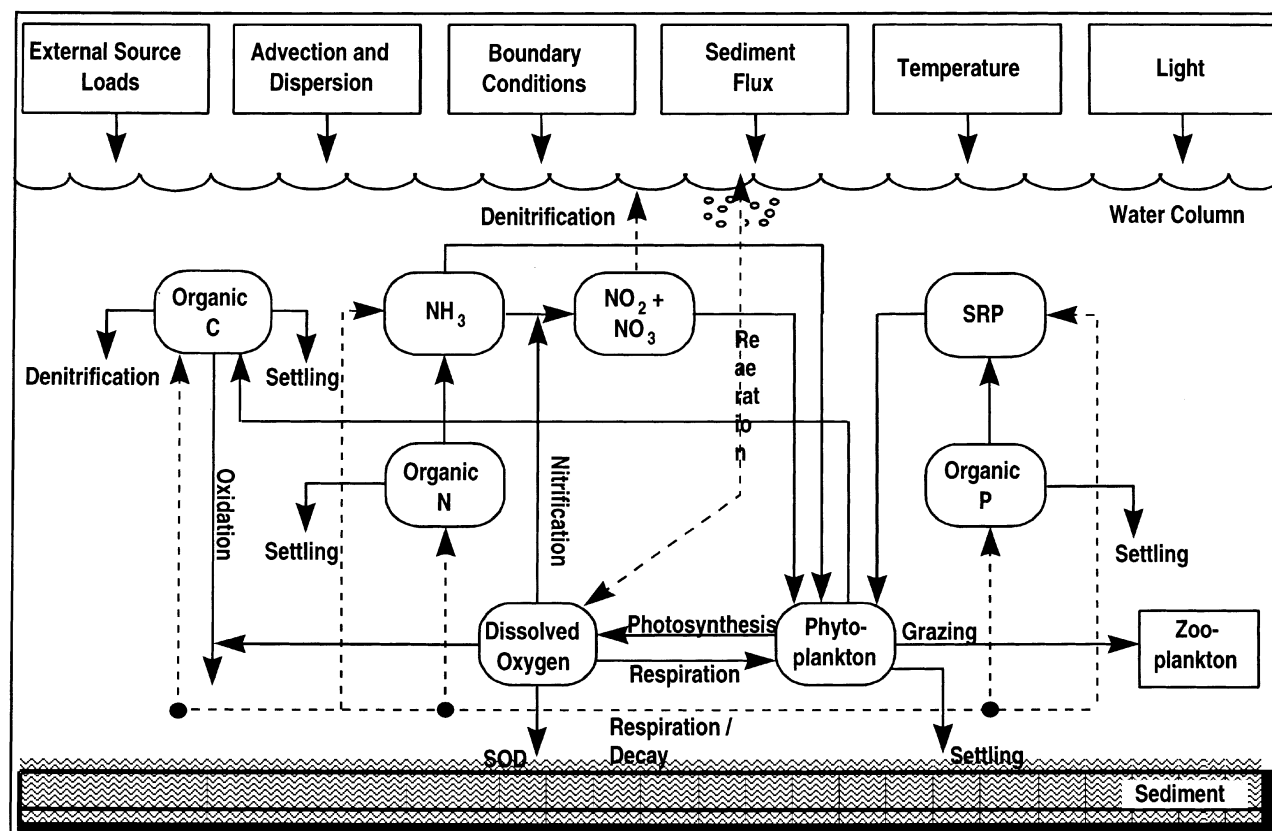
External Source Loads

Advection and Dispersion

Boundary Conditions

Sediment Flux

Temperature

Light

Denitrification

Water Column

Organic C

Denitrification

Settling

$NH_3$

$NO_2 + NO_3$

Re ae rat io n

SRP

Oxidation

Organic N

Settling

Nitrification

Organic P

Settling

Dissolved Oxygen

Photosynthesis

Respiration

Phyto-plankton

Grazing

Zoo-plankton

Respiration / Decay

SOD

Settling

Sediment